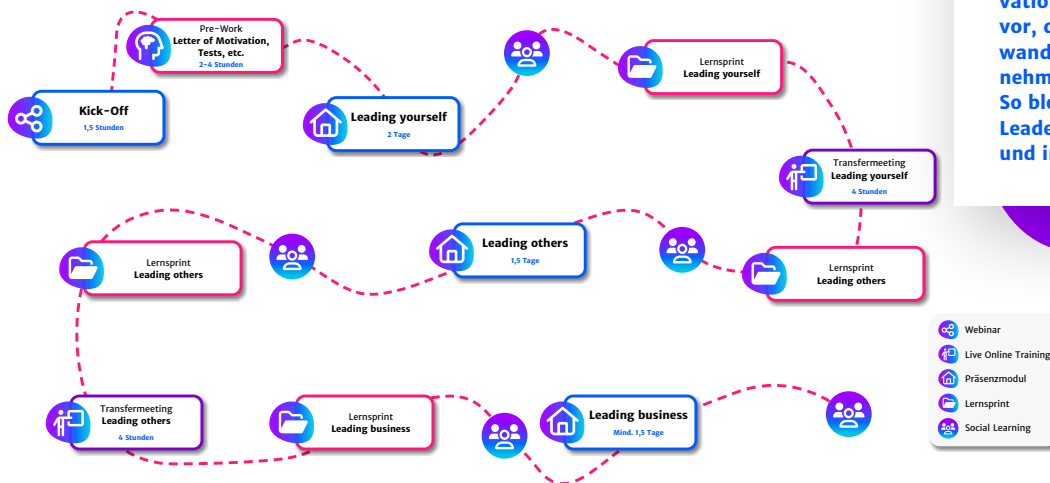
vatio
vor, d
wand
nehm
So ble
Leade
und in

Pre-Work
Letter of Motivation, Tests, etc.
2-4 Stunden

Kick-Off
1,5 Stunden

Leading yourself
2 Tage

Lernsprint
Leading yourself

Transfermeeting
Leading yourself
4 Stunden

Lernsprint
Leading others

Leading others
1,5 Tage

Lernsprint
Leading others

Transfermeeting
Leading others
4 Stunden

Lernsprint
Leading business

Leading business
Mind. 1,5 Tage

Webinar
Live Online Training
Präsenzmodul
Lernsprint
Social Learning